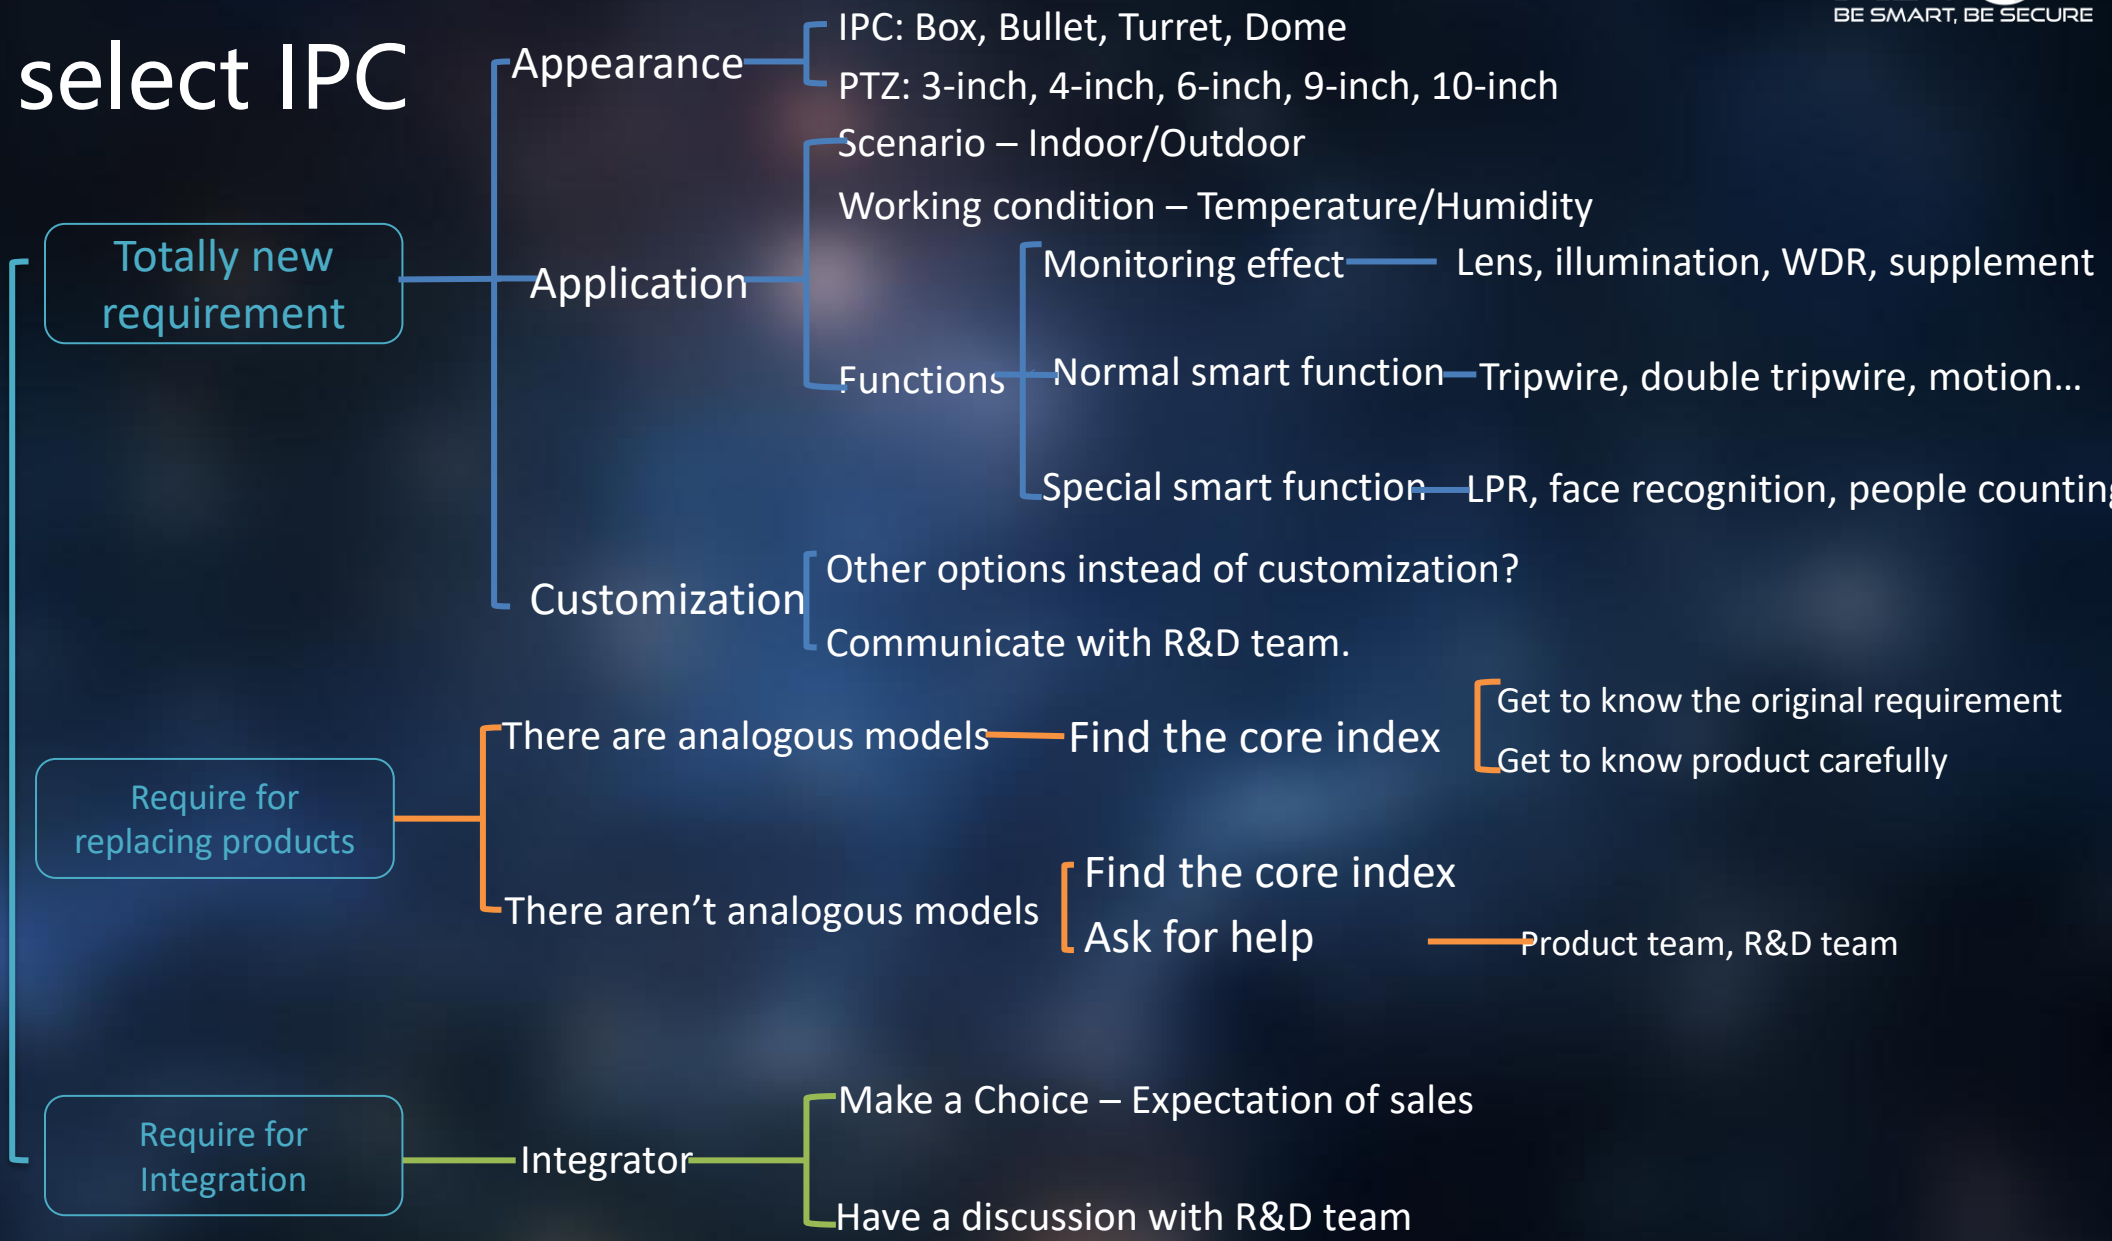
BE SMART, BE SECURE

select IPC

Totally new requirement

Appearance

IPC: Box, Bullet, Turret, Dome

PTZ: 3-inch, 4-inch, 6-inch, 9-inch, 10-inch

Application

Scenario – Indoor/Outdoor

Working condition – Temperature/Humidity

Functions

Monitoring effect — Lens, illumination, WDR, supplement

Normal smart function — Tripwire, double tripwire, motion…

Special smart function — LPR, face recognition, people countin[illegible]

Customization

Other options instead of customization?

Communicate with R&D team.

Require for replacing products

There are analogous models — Find the core index

Get to know the original requirement

Get to know product carefully

There aren’t analogous models

Find the core index

Ask for help — Product team, R&D team

Require for Integration

Integrator

Make a Choice – Expectation of sales

Have a discussion with R&D team